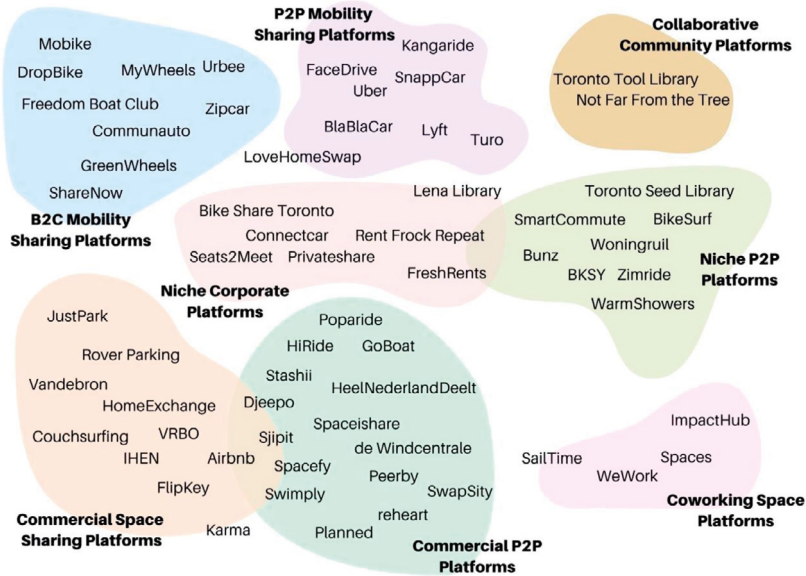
P2P Mobility Sharing Platforms

Kangaride
FaceDrive
SnappCar
Uber
BlaBlaCar
Lyft
Turo
LoveHomeSwap

Collaborative Community Platforms

Toronto Tool Library
Not Far From the Tree

Mobike
DropBike
MyWheels
Urbee
Freedom Boat Club
Zipcar
Communauto
GreenWheels
ShareNow

B2C Mobility Sharing Platforms

Lena Library
Bike Share Toronto
Connectcar
Rent Frock Repeat
Seats2Meet
Privateshare
FreshRents

Niche Corporate Platforms

Toronto Seed Library
SmartCommute
BikeSurf
Woningruil
Bunz
BKSY
Zimride
WarmShowers

Niche P2P Platforms

JustPark
Rover Parking
Vandebron
HomeExchange
Couchsurfing
VRBO
IHEN
Airbnb
FlipKey
Karma

Commercial Space Sharing Platforms

Poparide
HiRide
GoBoat
Stashii
HeelNederlandDeelt
Djeepo
Sjipit
Spaceishare
de Windcentrale
Spacefy
Peerby
Swimply
SwapSity
reheart
Planned

Commercial P2P Platforms

ImpactHub
SailTime
Spaces
WeWork

Coworking Space Platforms